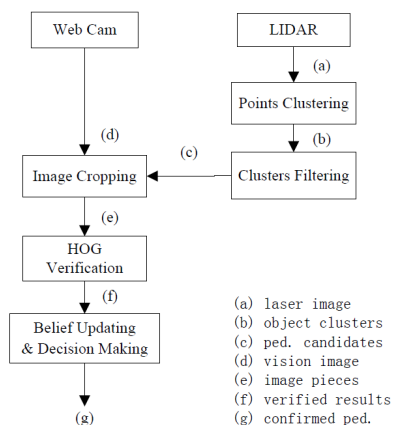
Web Cam

LIDAR

(a)

Points Clustering

(b)

(d)

(c)

Image Cropping

Clusters Filtering

(e)

HOG Verification

(f)

Belief Updating & Decision Making

(g)

(a) laser image
(b) object clusters
(c) ped. candidates
(d) vision image
(e) image pieces
(f) verified results
(g) confirmed ped.